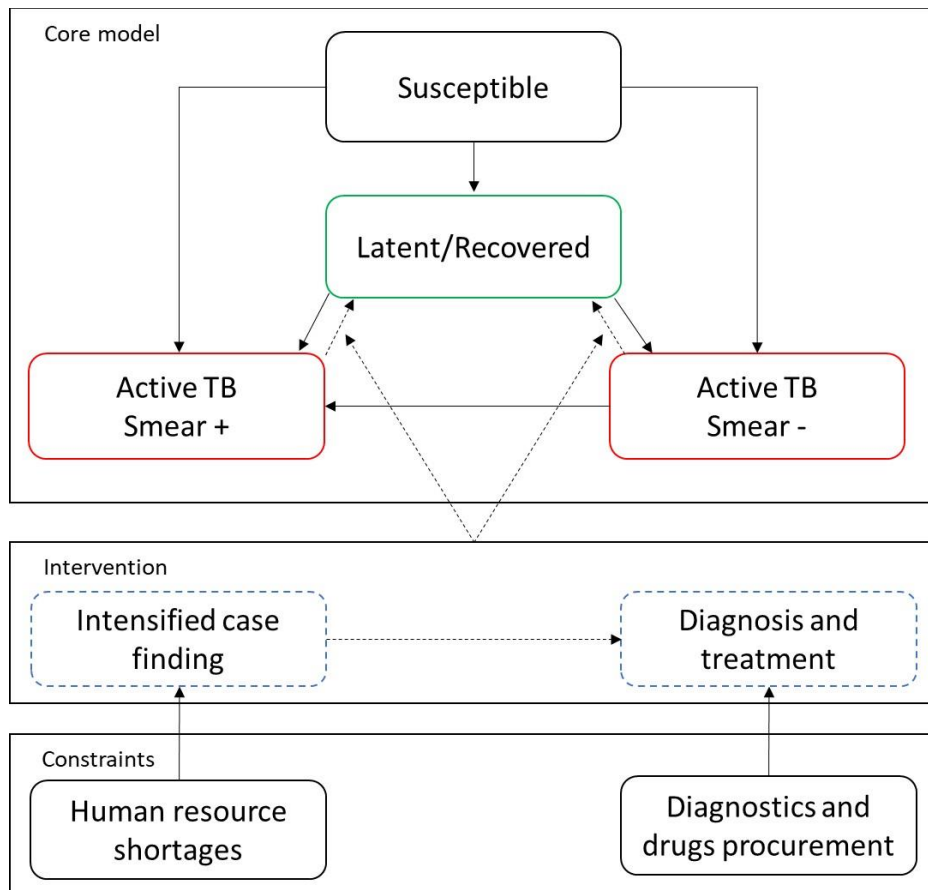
Core model

Susceptible

Latent/Recovered

Active TB
Smear +

Active TB
Smear -

Intervention

Intensified case finding

Diagnosis and treatment

Constraints

Human resource shortages

Diagnostics and drugs procurement